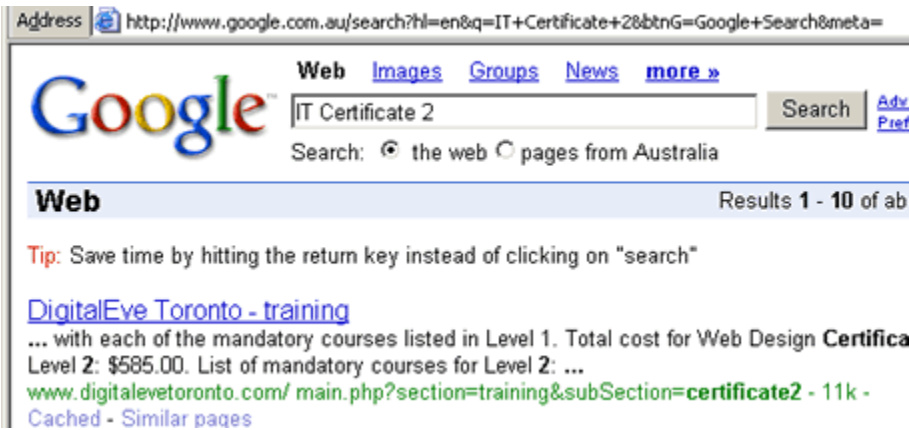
Address http://www.google.com.au/search?hl=en&q=IT+Certificate+2&btnG=Google+Search&meta=

Google™

Web Images Groups News more »

IT Certificate 2

Search

Adv
Pref

Search: the web pages from Australia

Web

Results 1 - 10 of ab

Tip: Save time by hitting the return key instead of clicking on "search"

DigitalEve Toronto - training
... with each of the mandatory courses listed in Level 1. Total cost for Web Design Certifica
Level 2: $585.00. List of mandatory courses for Level 2: ...
www.digitalevetoronto.com/ main.php?section=training&subSection=certificate2 - 11k -
Cached - Similar pages